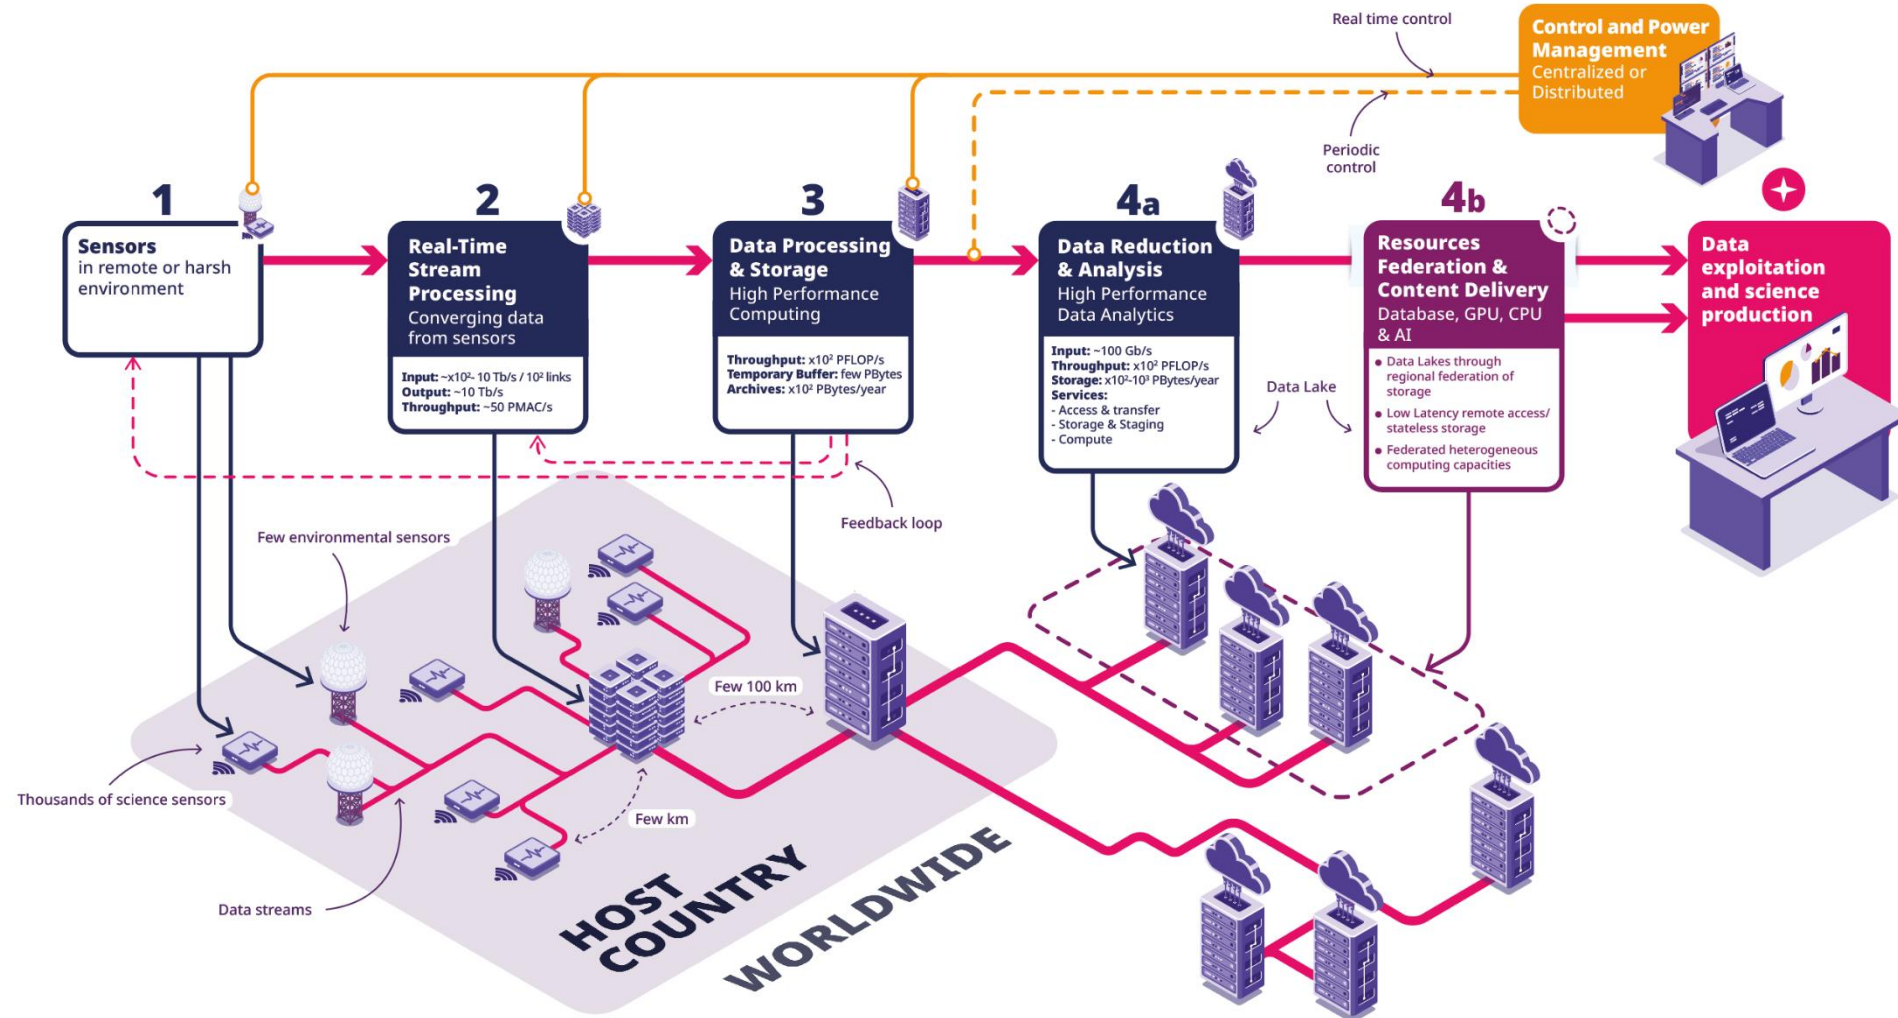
Real time control

Control and Power Management
Centralized or Distributed

Periodic control

1
Sensors
in remote or harsh environment

2
Real-Time Stream Processing
Converging data from sensors
Input: ~x10²- 10 Tb/s / 10² links
Output: ~10 Tb/s
Throughput: ~50 PMAC/s

3
Data Processing & Storage
High Performance Computing
Throughput: x10² PFLOP/s
Temporary Buffer: few PBytes
Archives: x10² PBytes/year

4a
Data Reduction & Analysis
High Performance Data Analytics
Input: ~100 Gb/s
Throughput: x10² PFLOP/s
Storage: x10²-10³ PBytes/year
Services:
- Access & transfer
- Storage & Staging
- Compute

4b
Resources Federation & Content Delivery
Database, GPU, CPU & AI
Data Lakes through regional federation of storage
Low Latency remote access/ stateless storage
Federated heterogeneous computing capacities

Data exploitation and science production

Data Lake

Feedback loop

Few environmental sensors

Few 100 km

Few km

Thousands of science sensors

Data streams

HOST COUNTRY

WORLDWIDE